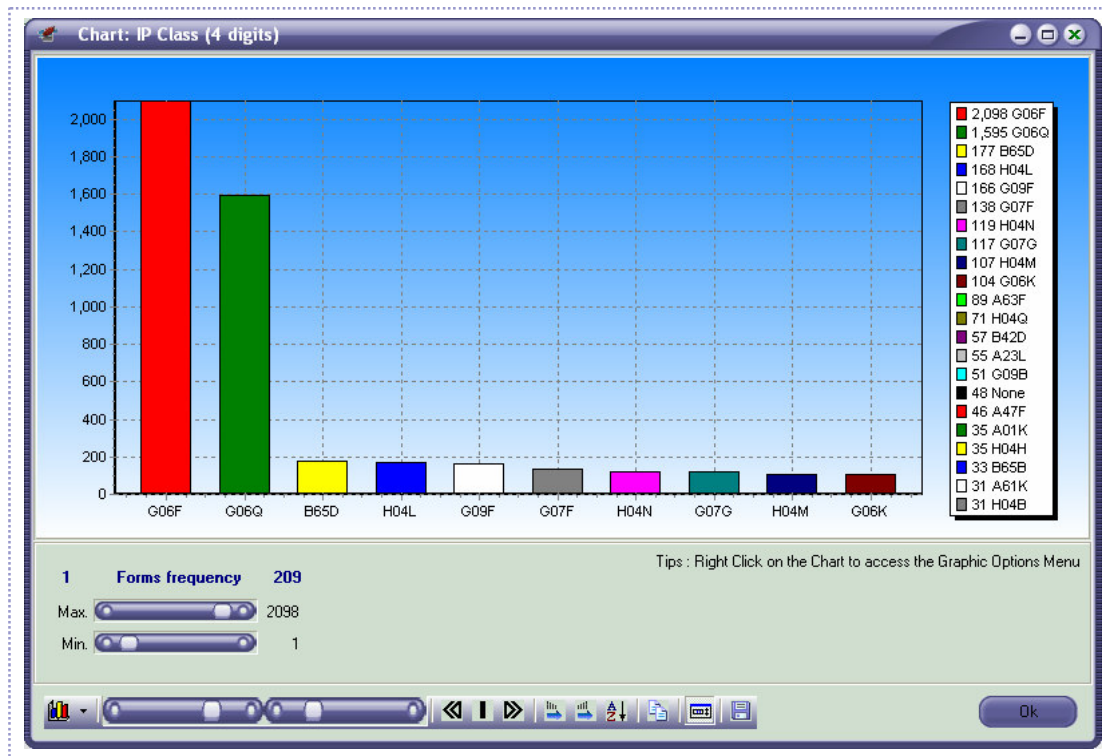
Chart: IP Class (4 digits)

2,000
1,800
1,600
1,400
1,200
1,000
800
600
400
200
0

G06F G06Q B65D H04L G09F G07F H04N G07G H04M G06K

2,098 G06F
1,595 G06Q
177 B65D
168 H04L
166 G09F
138 G07F
119 H04N
117 G07G
107 H04M
104 G06K
89 A63F
71 H04Q
57 B42D
55 A23L
51 G09B
48 None
46 A47F
35 A01K
35 H04H
33 B65B
31 A61K
31 H04B

Tips : Right Click on the Chart to access the Graphic Options Menu

1 Forms frequency 209

Max. 2098

Min. 1

Ok